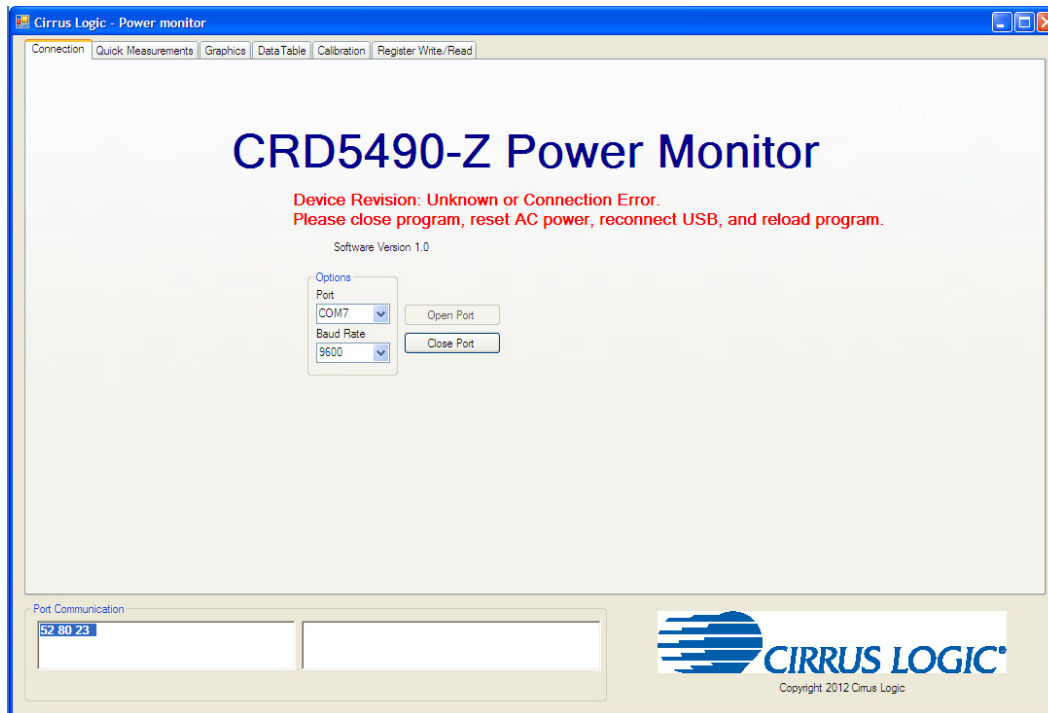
Cirrus Logic - Power monitor

Connection | Quick Measurements | Graphics | DataTable | Calibration | Register Write/Read

CRD5490-Z Power Monitor

Device Revision: Unknown or Connection Error.
Please close program, reset AC power, reconnect USB, and reload program.

Software Version 1.0

Options
Port
COM7
Baud Rate
9600

Open Port
Close Port

Port Communication
52 80 23

CIRRUS LOGIC®
Copyright 2012 Cirrus Logic